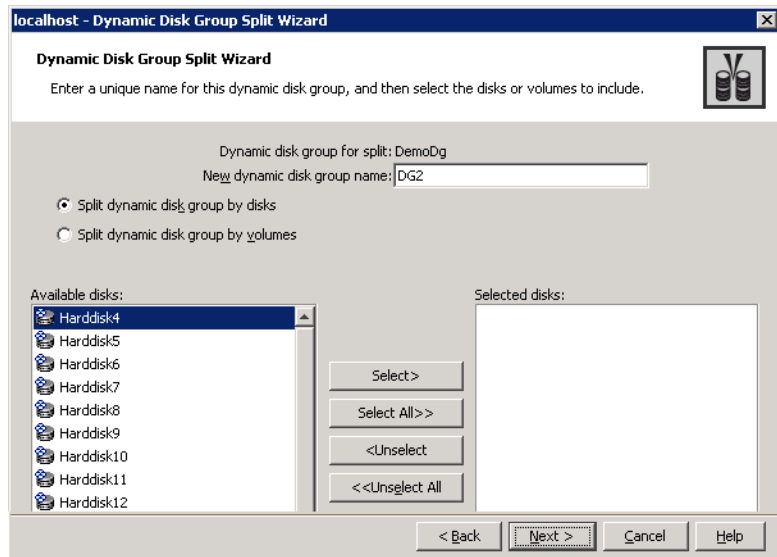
localhost - Dynamic Disk Group Split Wizard

Dynamic Disk Group Split Wizard

Enter a unique name for this dynamic disk group, and then select the disks or volumes to include.

Dynamic disk group for split: DemoDg

New dynamic disk group name: DG2

Split dynamic disk group by disks

Split dynamic disk group by volumes

Available disks:

Harddisk4
Harddisk5
Harddisk6
Harddisk7
Harddisk8
Harddisk9
Harddisk10
Harddisk11
Harddisk12

Select>

Select All>>

<Unselect

<<Unselect All

Selected disks:

< Back

Next >

Cancel

Help